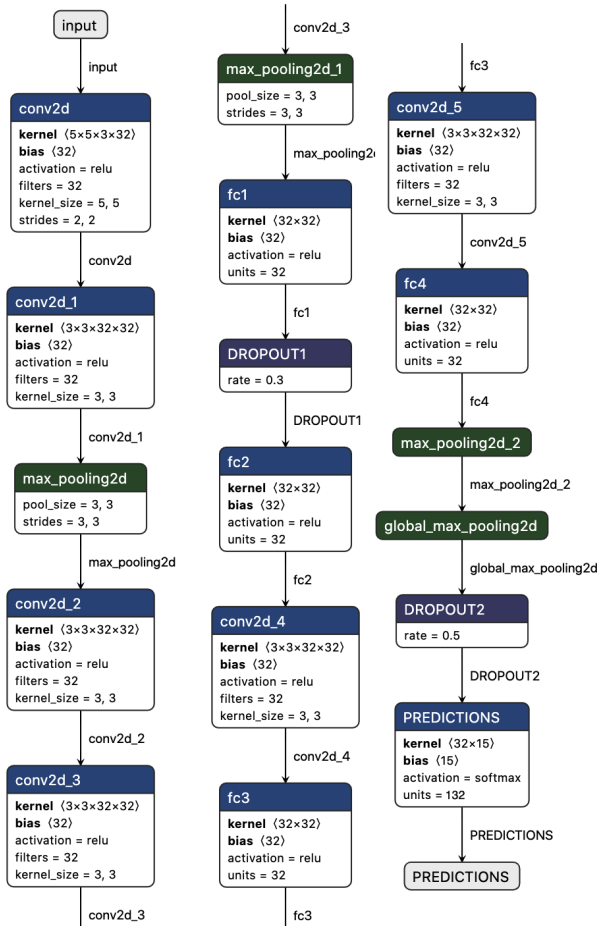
input

input

conv2d
kernel ⟨5×5×3×32⟩
bias ⟨32⟩
activation = relu
filters = 32
kernel_size = 5, 5
strides = 2, 2

conv2d

conv2d_1
kernel ⟨3×3×32×32⟩
bias ⟨32⟩
activation = relu
filters = 32
kernel_size = 3, 3

conv2d_1

max_pooling2d
pool_size = 3, 3
strides = 3, 3

max_pooling2d

conv2d_2
kernel ⟨3×3×32×32⟩
bias ⟨32⟩
activation = relu
filters = 32
kernel_size = 3, 3

conv2d_2

conv2d_3
kernel ⟨3×3×32×32⟩
bias ⟨32⟩
activation = relu
filters = 32
kernel_size = 3, 3

conv2d_3

conv2d_3

max_pooling2d_1
pool_size = 3, 3
strides = 3, 3

max_pooling2d

fc1
kernel ⟨32×32⟩
bias ⟨32⟩
activation = relu
units = 32

fc1

DROPOUT1
rate = 0.3

DROPOUT1

fc2
kernel ⟨32×32⟩
bias ⟨32⟩
activation = relu
units = 32

fc2

conv2d_4
kernel ⟨3×3×32×32⟩
bias ⟨32⟩
activation = relu
filters = 32
kernel_size = 3, 3

conv2d_4

fc3
kernel ⟨32×32⟩
bias ⟨32⟩
activation = relu
units = 32

fc3

fc3

conv2d_5
kernel ⟨3×3×32×32⟩
bias ⟨32⟩
activation = relu
filters = 32
kernel_size = 3, 3

conv2d_5

fc4
kernel ⟨32×32⟩
bias ⟨32⟩
activation = relu
units = 32

fc4

max_pooling2d_2

max_pooling2d_2

global_max_pooling2d

global_max_pooling2d

DROPOUT2
rate = 0.5

DROPOUT2

PREDICTIONS
kernel ⟨32×15⟩
bias ⟨15⟩
activation = softmax
units = 132

PREDICTIONS

PREDICTIONS